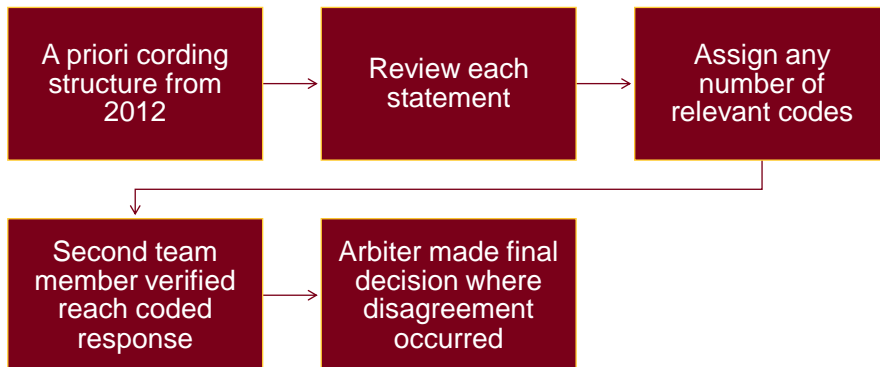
A priori cording structure from 2012

Review each statement

Assign any number of relevant codes

Second team member verified reach coded response

Arbiter made final decision where disagreement occurred